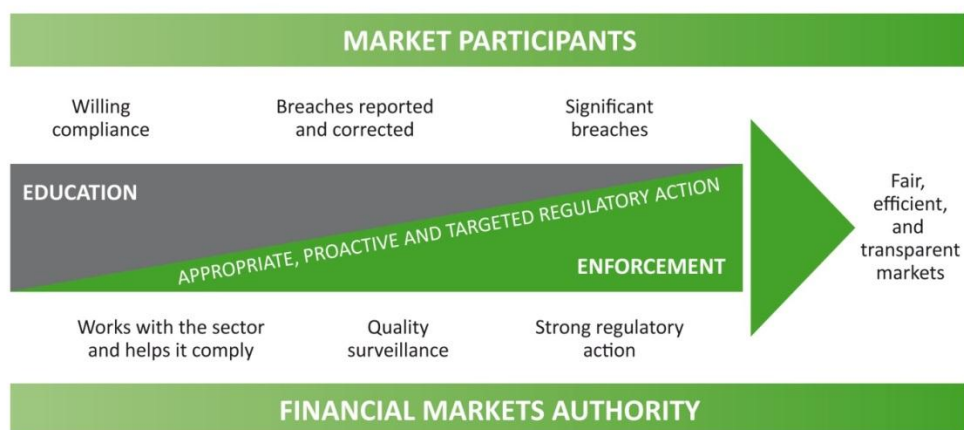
MARKET PARTICIPANTS

Willing compliance

Breaches reported and corrected

Significant breaches

EDUCATION

APPROPRIATE, PROACTIVE AND TARGETED REGULATORY ACTION

ENFORCEMENT

Fair, efficient, and transparent markets

Works with the sector and helps it comply

Quality surveillance

Strong regulatory action

FINANCIAL MARKETS AUTHORITY